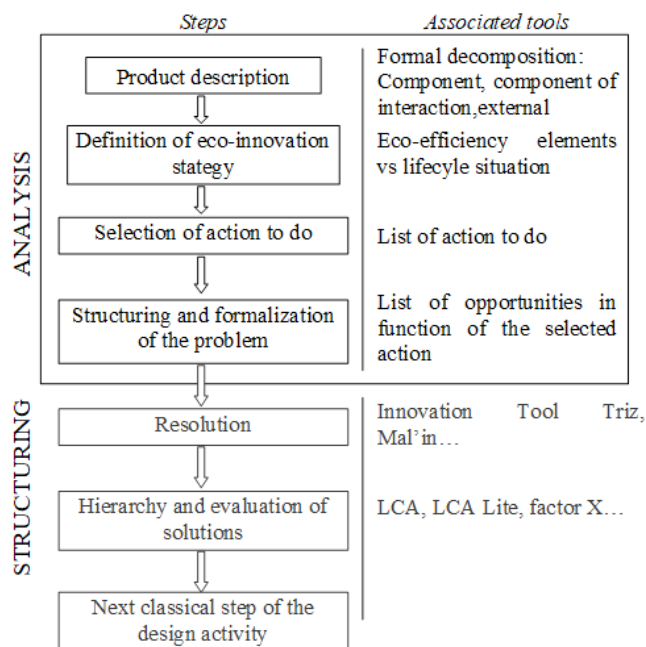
Steps

Associated tools

ANALYSIS

Product description

Formal decomposition: Component, component of interaction,external

Definition of eco-innovation stategy

Eco-efficiency elements vs lifecyle situation

Selection of action to do

List of action to do

Structuring and formalization of the problem

List of opportunities in function of the selected action

STRUCTURING

Resolution

Innovation Tool Triz, Mal'in…

Hierarchy and evaluation of solutions

LCA, LCA Lite, factor X…

Next classical step of the design activity